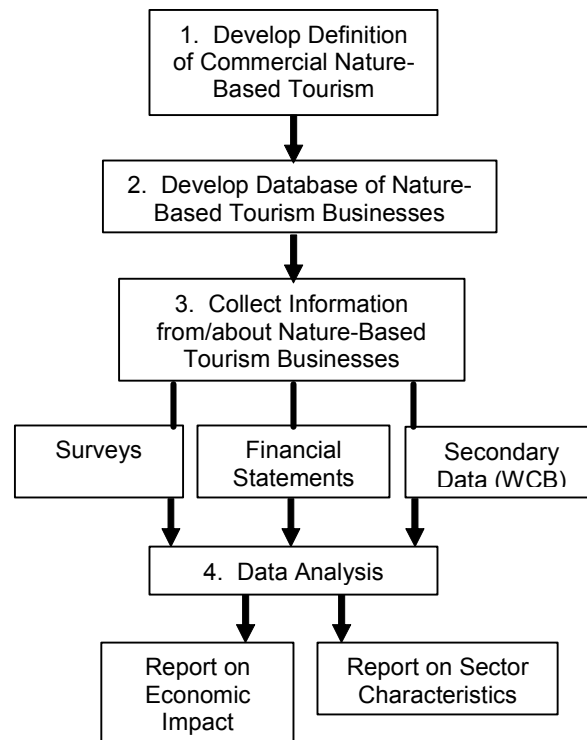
1. Develop Definition of Commercial Nature-Based Tourism

2. Develop Database of Nature-Based Tourism Businesses

3. Collect Information from/about Nature-Based Tourism Businesses

Surveys

Financial Statements

Secondary Data (WCB)

4. Data Analysis

Report on Economic Impact

Report on Sector Characteristics